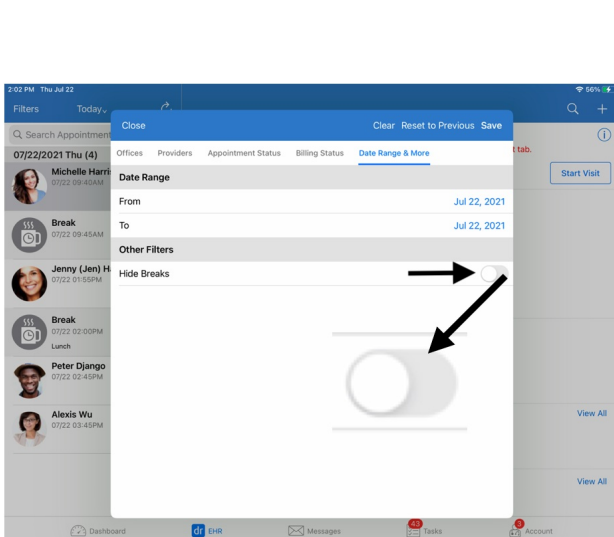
2:02 PM Thu Jul 22

56%

Filters

Today

Q Search Appointment

07/22/2021 Thu (4)

Michelle Harri
07/22 09:40AM

Break
07/22 09:45AM

Jenny (Jen) H
07/22 01:55PM

Break
07/22 02:00PM
Lunch

Peter Django
07/22 02:45PM

Alexis Wu
07/22 03:45PM

Close

Clear Reset to Previous Save

Offices Providers Appointment Status Billing Status Date Range & More

Date Range

From Jul 22, 2021

To Jul 22, 2021

Other Filters

Hide Breaks

t tab.

Start Visit

View All

View All

Dashboard

EHR

Messages

43 Tasks

3 Account